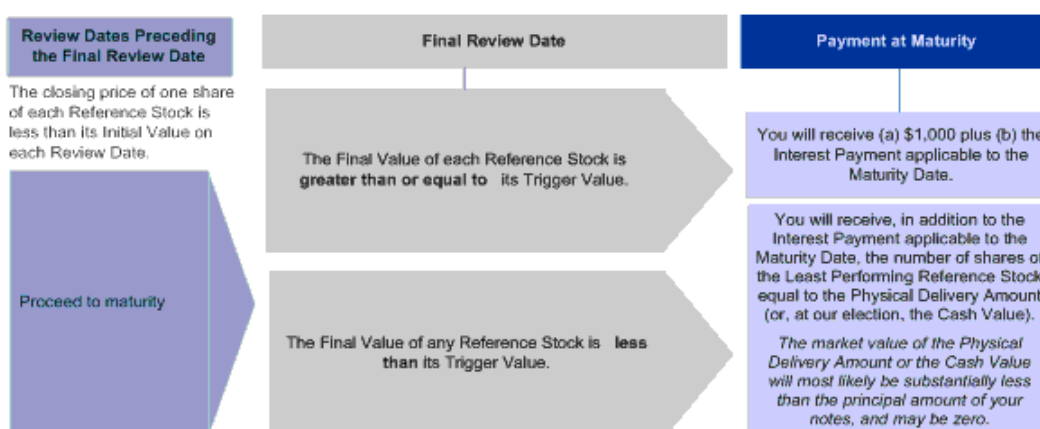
Review Dates Preceding the Final Review Date

The closing price of one share of each Reference Stock is less than its Initial Value on each Review Date.

Proceed to maturity

Final Review Date

The Final Value of each Reference Stock is **greater than or equal to** its Trigger Value.

The Final Value of any Reference Stock is **less than** its Trigger Value.

Payment at Maturity

You will receive (a) $1,000 plus (b) the Interest Payment applicable to the Maturity Date.

You will receive, in addition to the Interest Payment applicable to the Maturity Date, the number of shares of the Least Performing Reference Stock equal to the Physical Delivery Amount (or, at our election, the Cash Value).

*The market value of the Physical Delivery Amount or the Cash Value will most likely be substantially less than the principal amount of your notes, and may be zero.*